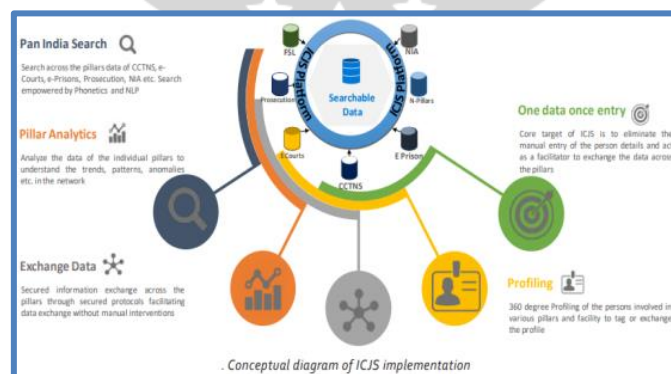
Pan India Search

Search across the pillars data of CCTNS, e-Courts, e-Prisons, Prosecution, NIA etc. Search empowered by Phonetics and NLP

Pillar Analytics

Analyze the data of the individual pillars to understand the trends, patterns, anomalies etc. in the network

Exchange Data

Secured information exchange across the pillars through secured protocols facilitating data exchange without manual interventions

ICJS Platform

FSL

NIA

Prosecution

Searchable Data

N-Pillars

E Courts

E Prison

CCTNS

One data once entry

Core target of ICJS is to eliminate the manual entry of the person details and act as a facilitator to exchange the data across the pillars

Profiling

360 degree Profiling of the persons involved in various pillars and facility to tag or exchange the profile

. Conceptual diagram of ICJS implementation